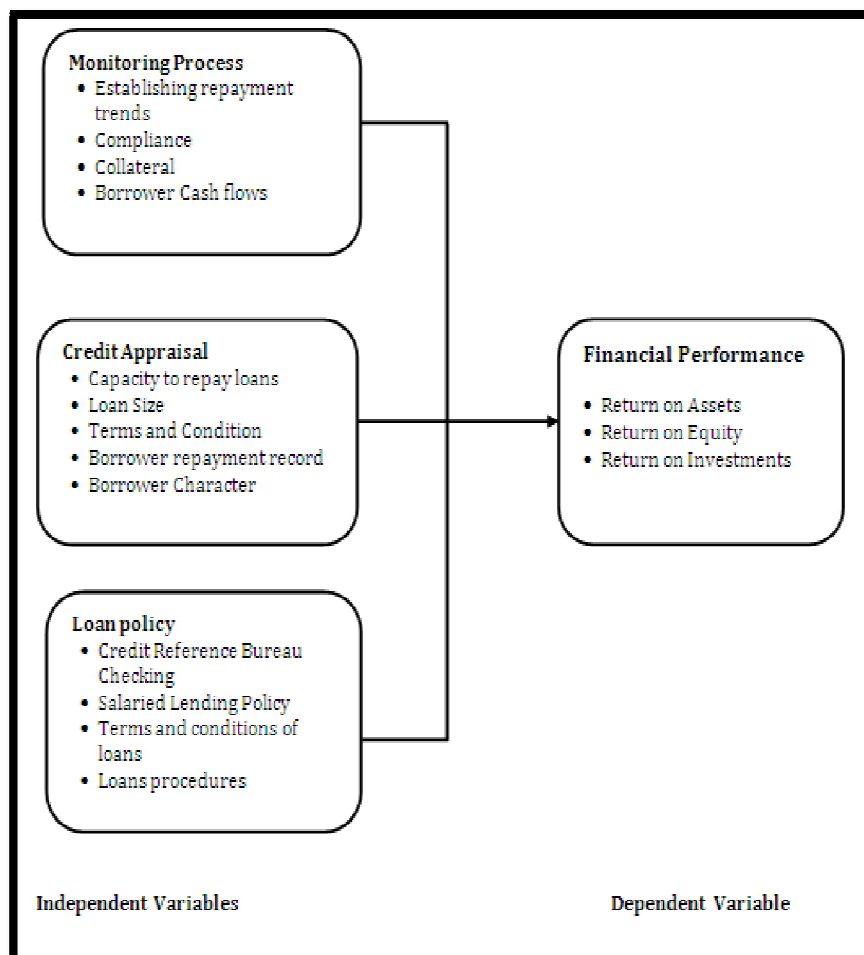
Monitoring Process
- Establishing repayment trends
- Compliance
- Collateral
- Borrower Cash flows

Credit Appraisal
- Capacity to repay loans
- Loan Size
- Terms and Condition
- Borrower repayment record
- Borrower Character

Loan policy
- Credit Reference Bureau Checking
- Salaried Lending Policy
- Terms and conditions of loans
- Loans procedures

Financial Performance
- Return on Assets
- Return on Equity
- Return on Investments

Independent Variables

Dependent Variable